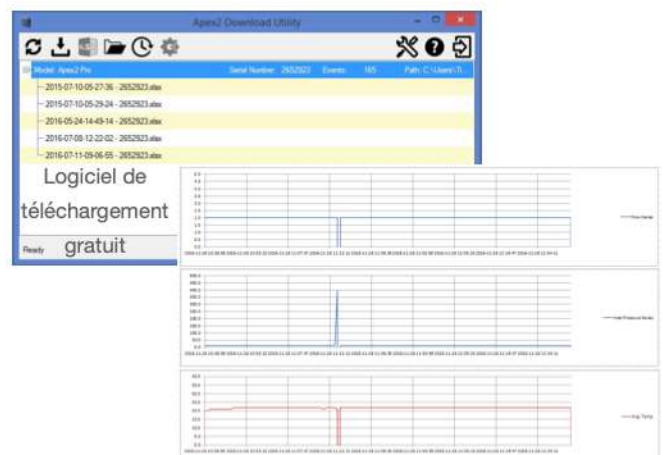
Apex2 Download Utility

Model: Apex2 Pro Serial Number: 2652923 Events: 165 Path: C:\Users\T

2015-07-10-05-27-36 - 2652923.xlsx
2015-07-10-05-29-24 - 2652923.xlsx
2016-05-24-14-49-14 - 2652923.xlsx
2016-07-08-12-22-02 - 2652923.xlsx
2016-07-11-09-06-55 - 2652923.xlsx

Logiciel de téléchargement gratuit

Ready

Flow Rate

Inlet Pressure

Avg Temp

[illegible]